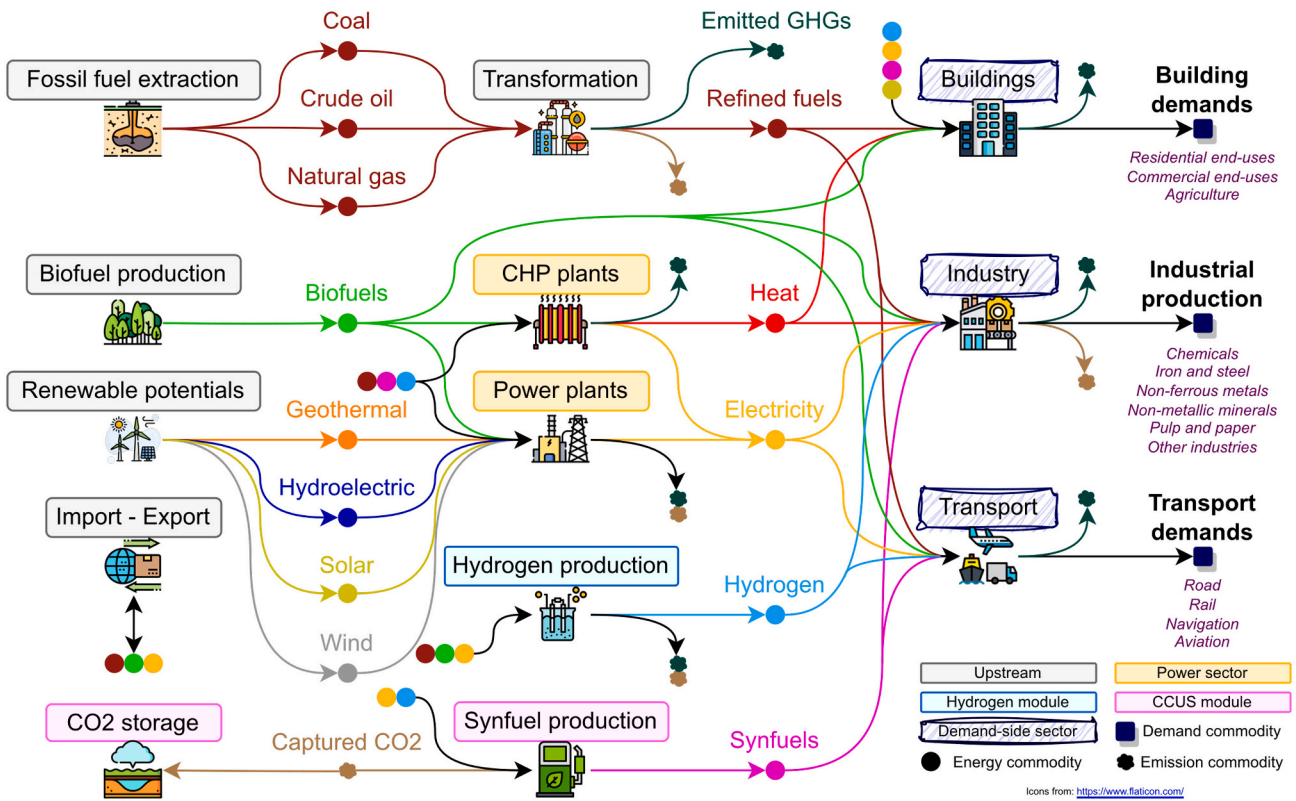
Coal

Emitted GHGs

Fossil fuel extraction

Crude oil

Transformation

Refined fuels

Buildings

Building demands

Natural gas

Residential end-uses
Commercial end-uses
Agriculture

Biofuel production

CHP plants

Industry

Industrial production

Biofuels

Heat

Renewable potentials

Power plants

Chemicals
Iron and steel
Non-ferrous metals
Non-metallic minerals
Pulp and paper
Other industries

Geothermal

Electricity

Hydroelectric

Transport

Transport demands

Import - Export

Solar

Hydrogen production

Hydrogen

Road
Rail
Navigation
Aviation

Wind

Upstream

Power sector

Hydrogen module

CCUS module

CO2 storage

Synfuel production

Demand-side sector

Demand commodity

Captured CO2

Synfuels

Energy commodity

Emission commodity

Icons from: https://www.flaticon.com/